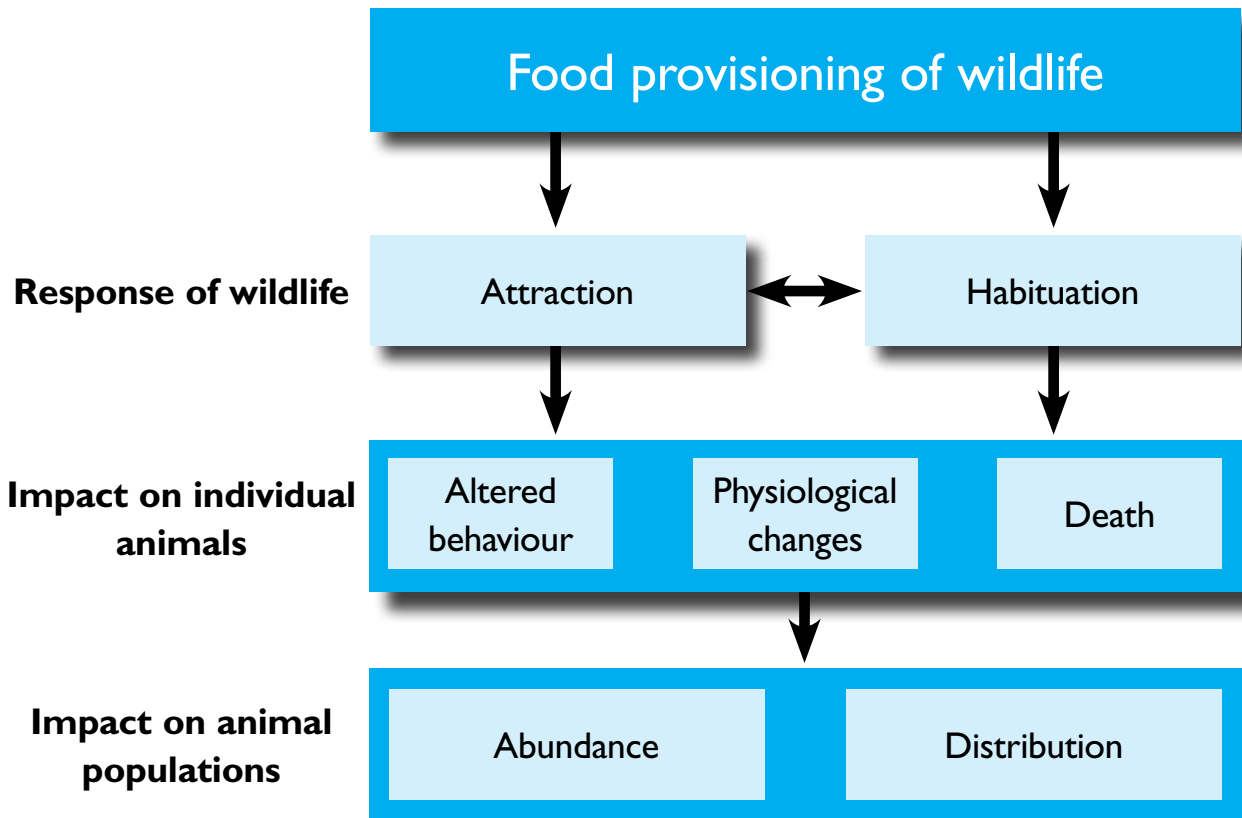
Food provisioning of wildlife

Response of wildlife

Attraction

Habituation

Impact on individual animals

Altered behaviour

Physiological changes

Death

Impact on animal populations

Abundance

Distribution